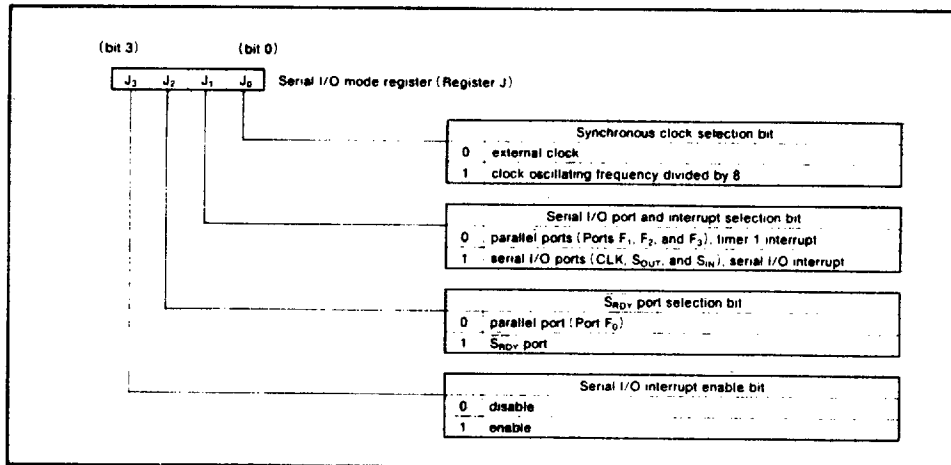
(bit 3) (bit 0)

$J_3$ $J_2$ $J_1$ $J_0$ Serial I/O mode register (Register J)

| Synchronous clock selection bit | |
|---|---|
| 0 | external clock |
| 1 | clock oscillating frequency divided by 8 |

| Serial I/O port and interrupt selection bit | |
|---|---|
| 0 | parallel ports (Ports $F_1$, $F_2$, and $F_3$), timer 1 interrupt |
| 1 | serial I/O ports (CLK, $S_{OUT}$, and $S_{IN}$), serial I/O interrupt |

| $\overline{S}_{RDY}$ port selection bit | |
|---|---|
| 0 | parallel port (Port $F_0$) |
| 1 | $\overline{S}_{RDY}$ port |

| Serial I/O interrupt enable bit | |
|---|---|
| 0 | disable |
| 1 | enable |